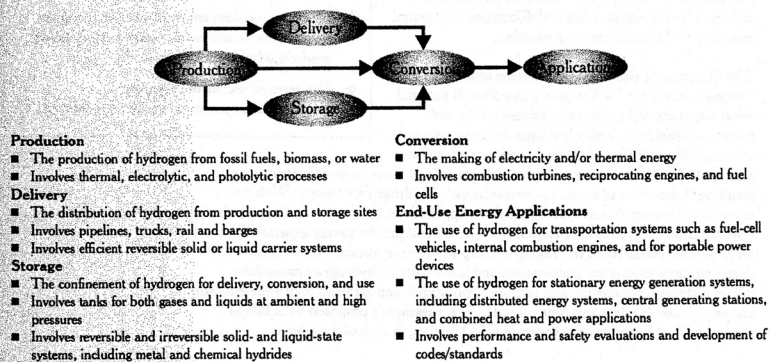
Delivery

Production

Conversion

Applications

Storage

**Production**
- The production of hydrogen from fossil fuels, biomass, or water
- Involves thermal, electrolytic, and photolytic processes

**Delivery**
- The distribution of hydrogen from production and storage sites
- Involves pipelines, trucks, rail and barges
- Involves efficient reversible solid or liquid carrier systems

**Storage**
- The confinement of hydrogen for delivery, conversion, and use
- Involves tanks for both gases and liquids at ambient and high pressures
- Involves reversible and irreversible solid- and liquid-state systems, including metal and chemical hydrides

**Conversion**
- The making of electricity and/or thermal energy
- Involves combustion turbines, reciprocating engines, and fuel cells

**End-Use Energy Applications**
- The use of hydrogen for transportation systems such as fuel-cell vehicles, internal combustion engines, and for portable power devices
- The use of hydrogen for stationary energy generation systems, including distributed energy systems, central generating stations, and combined heat and power applications
- Involves performance and safety evaluations and development of codes/standards